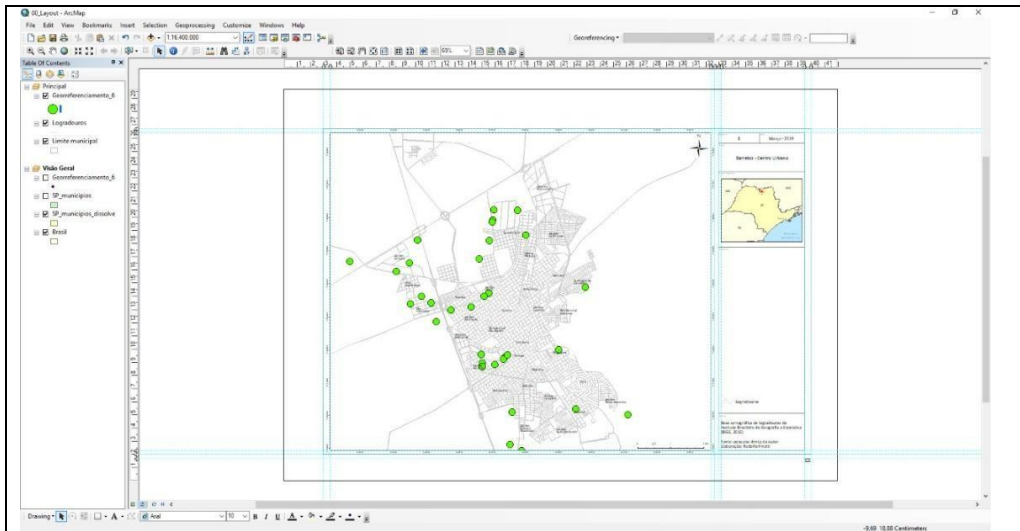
00_Layout - ArcMap

File Edit View Bookmarks Insert Selection Geoprocessing Customize Windows Help

1:16.400.000

Georeferencing

Table Of Contents

Principal

Georeferenciamento_6

Logradouros

Limite municipal

Visão Geral

Georeferenciamento_6

SP_municipios

SP_municipios_dissolve

Brasil

Barretos - Centro Urbano

Drawing

Arial

10

-9.69 10.88 Centimeters